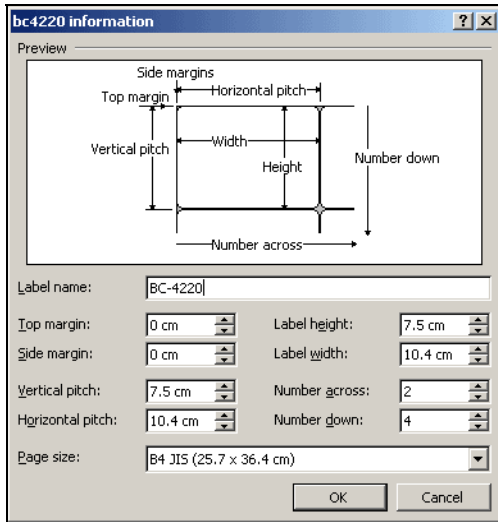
bc4220 information

?
X

Preview

Side margins
Top margin
Horizontal pitch
Vertical pitch
Width
Height
Number down
Number across

Label name: BC-4220

Top margin: 0 cm
Side margin: 0 cm
Label height: 7.5 cm
Label width: 10.4 cm
Vertical pitch: 7.5 cm
Horizontal pitch: 10.4 cm
Number across: 2
Number down: 4

Page size: B4 JIS (25.7 x 36.4 cm)

OK
Cancel